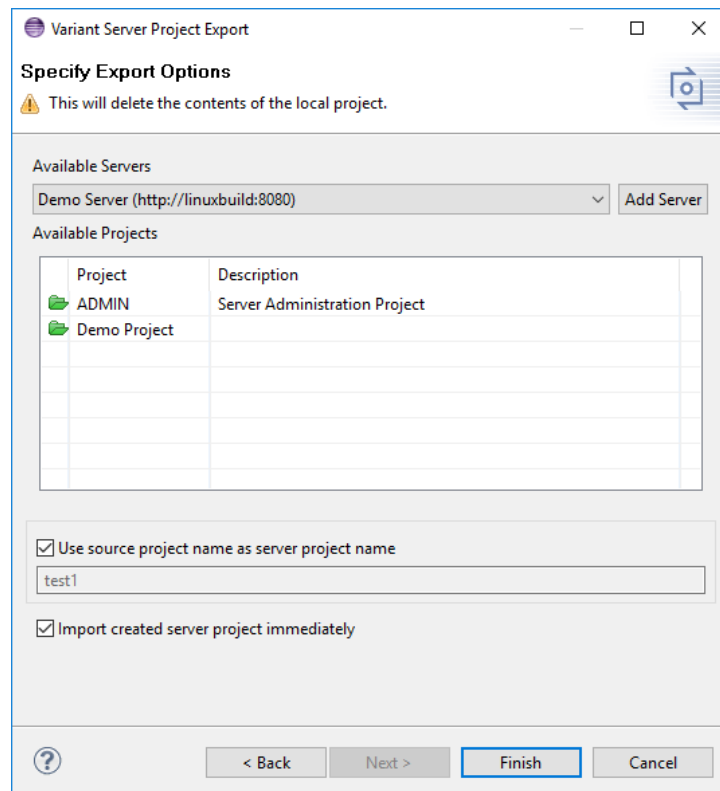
Variant Server Project Export

Specify Export Options

This will delete the contents of the local project.

Available Servers

Demo Server (http://linuxbuild:8080)

Add Server

Available Projects

| Project | Description |
|---|---|
| ADMIN | Server Administration Project |
| Demo Project | |

Use source project name as server project name

test1

Import created server project immediately

?

< Back

Next >

Finish

Cancel